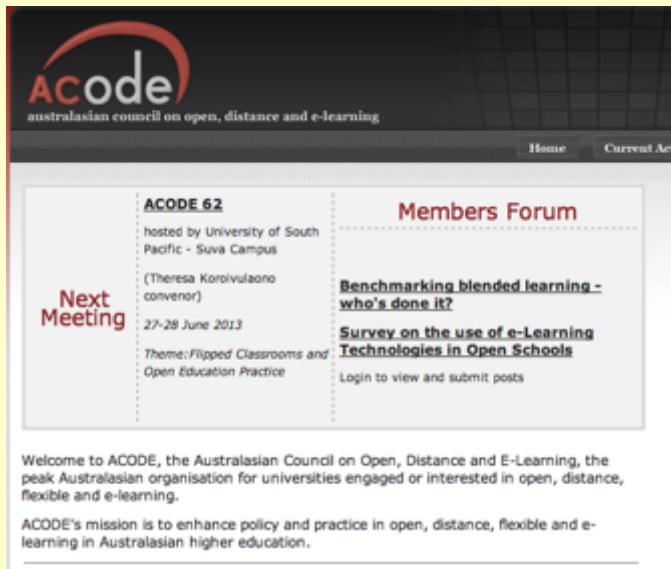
ACODE
australasian council on open, distance and e-learning

Home
Current Ac

Next Meeting

ACODE 62

hosted by University of South Pacific - Suva Campus

(Theresa Koroivulaono convenor)

27-28 June 2013

Theme: Flipped Classrooms and Open Education Practice

Members Forum

Benchmarking blended learning - who's done it?

Survey on the use of e-Learning Technologies in Open Schools

Login to view and submit posts

Welcome to ACODE, the Australasian Council on Open, Distance and E-Learning, the peak Australasian organisation for universities engaged or interested in open, distance, flexible and e-learning.

ACODE's mission is to enhance policy and practice in open, distance, flexible and e-learning in Australasian higher education.